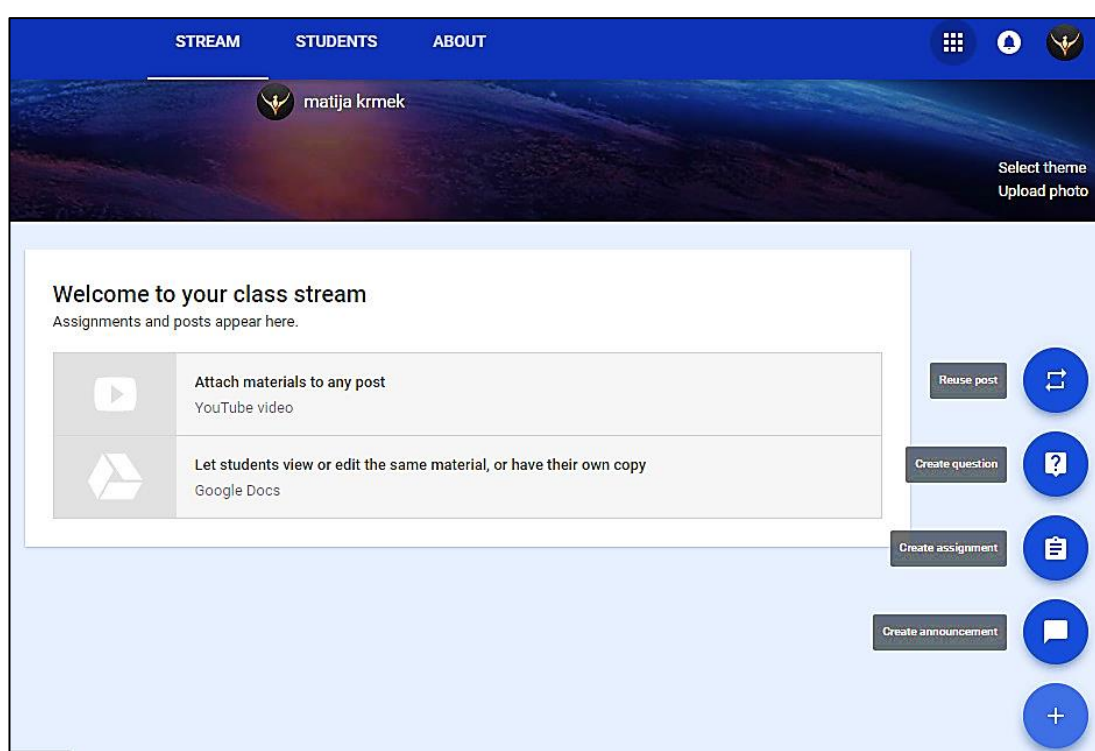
STREAM STUDENTS ABOUT

matija krmek

Select theme
Upload photo

Welcome to your class stream
Assignments and posts appear here.

Attach materials to any post
YouTube video

Let students view or edit the same material, or have their own copy
Google Docs

Reuse post
Create question
Create assignment
Create announcement
+